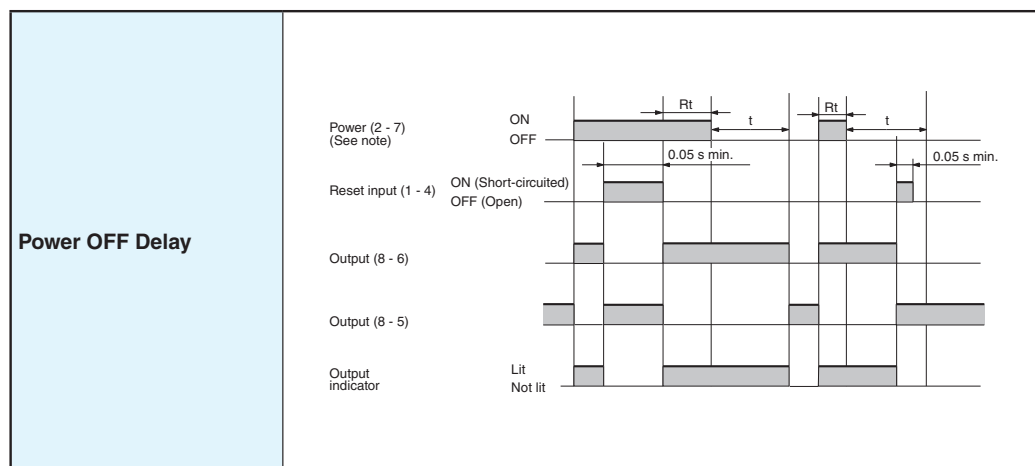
Power OFF Delay

Power (2 - 7)
(See note)

ON
OFF

Rt

t

Rt

t

0.05 s min.

0.05 s min.

Reset input (1 - 4)

ON (Short-circuited)
OFF (Open)

Output (8 - 6)

Output (8 - 5)

Output
indicator

Lit
Not lit